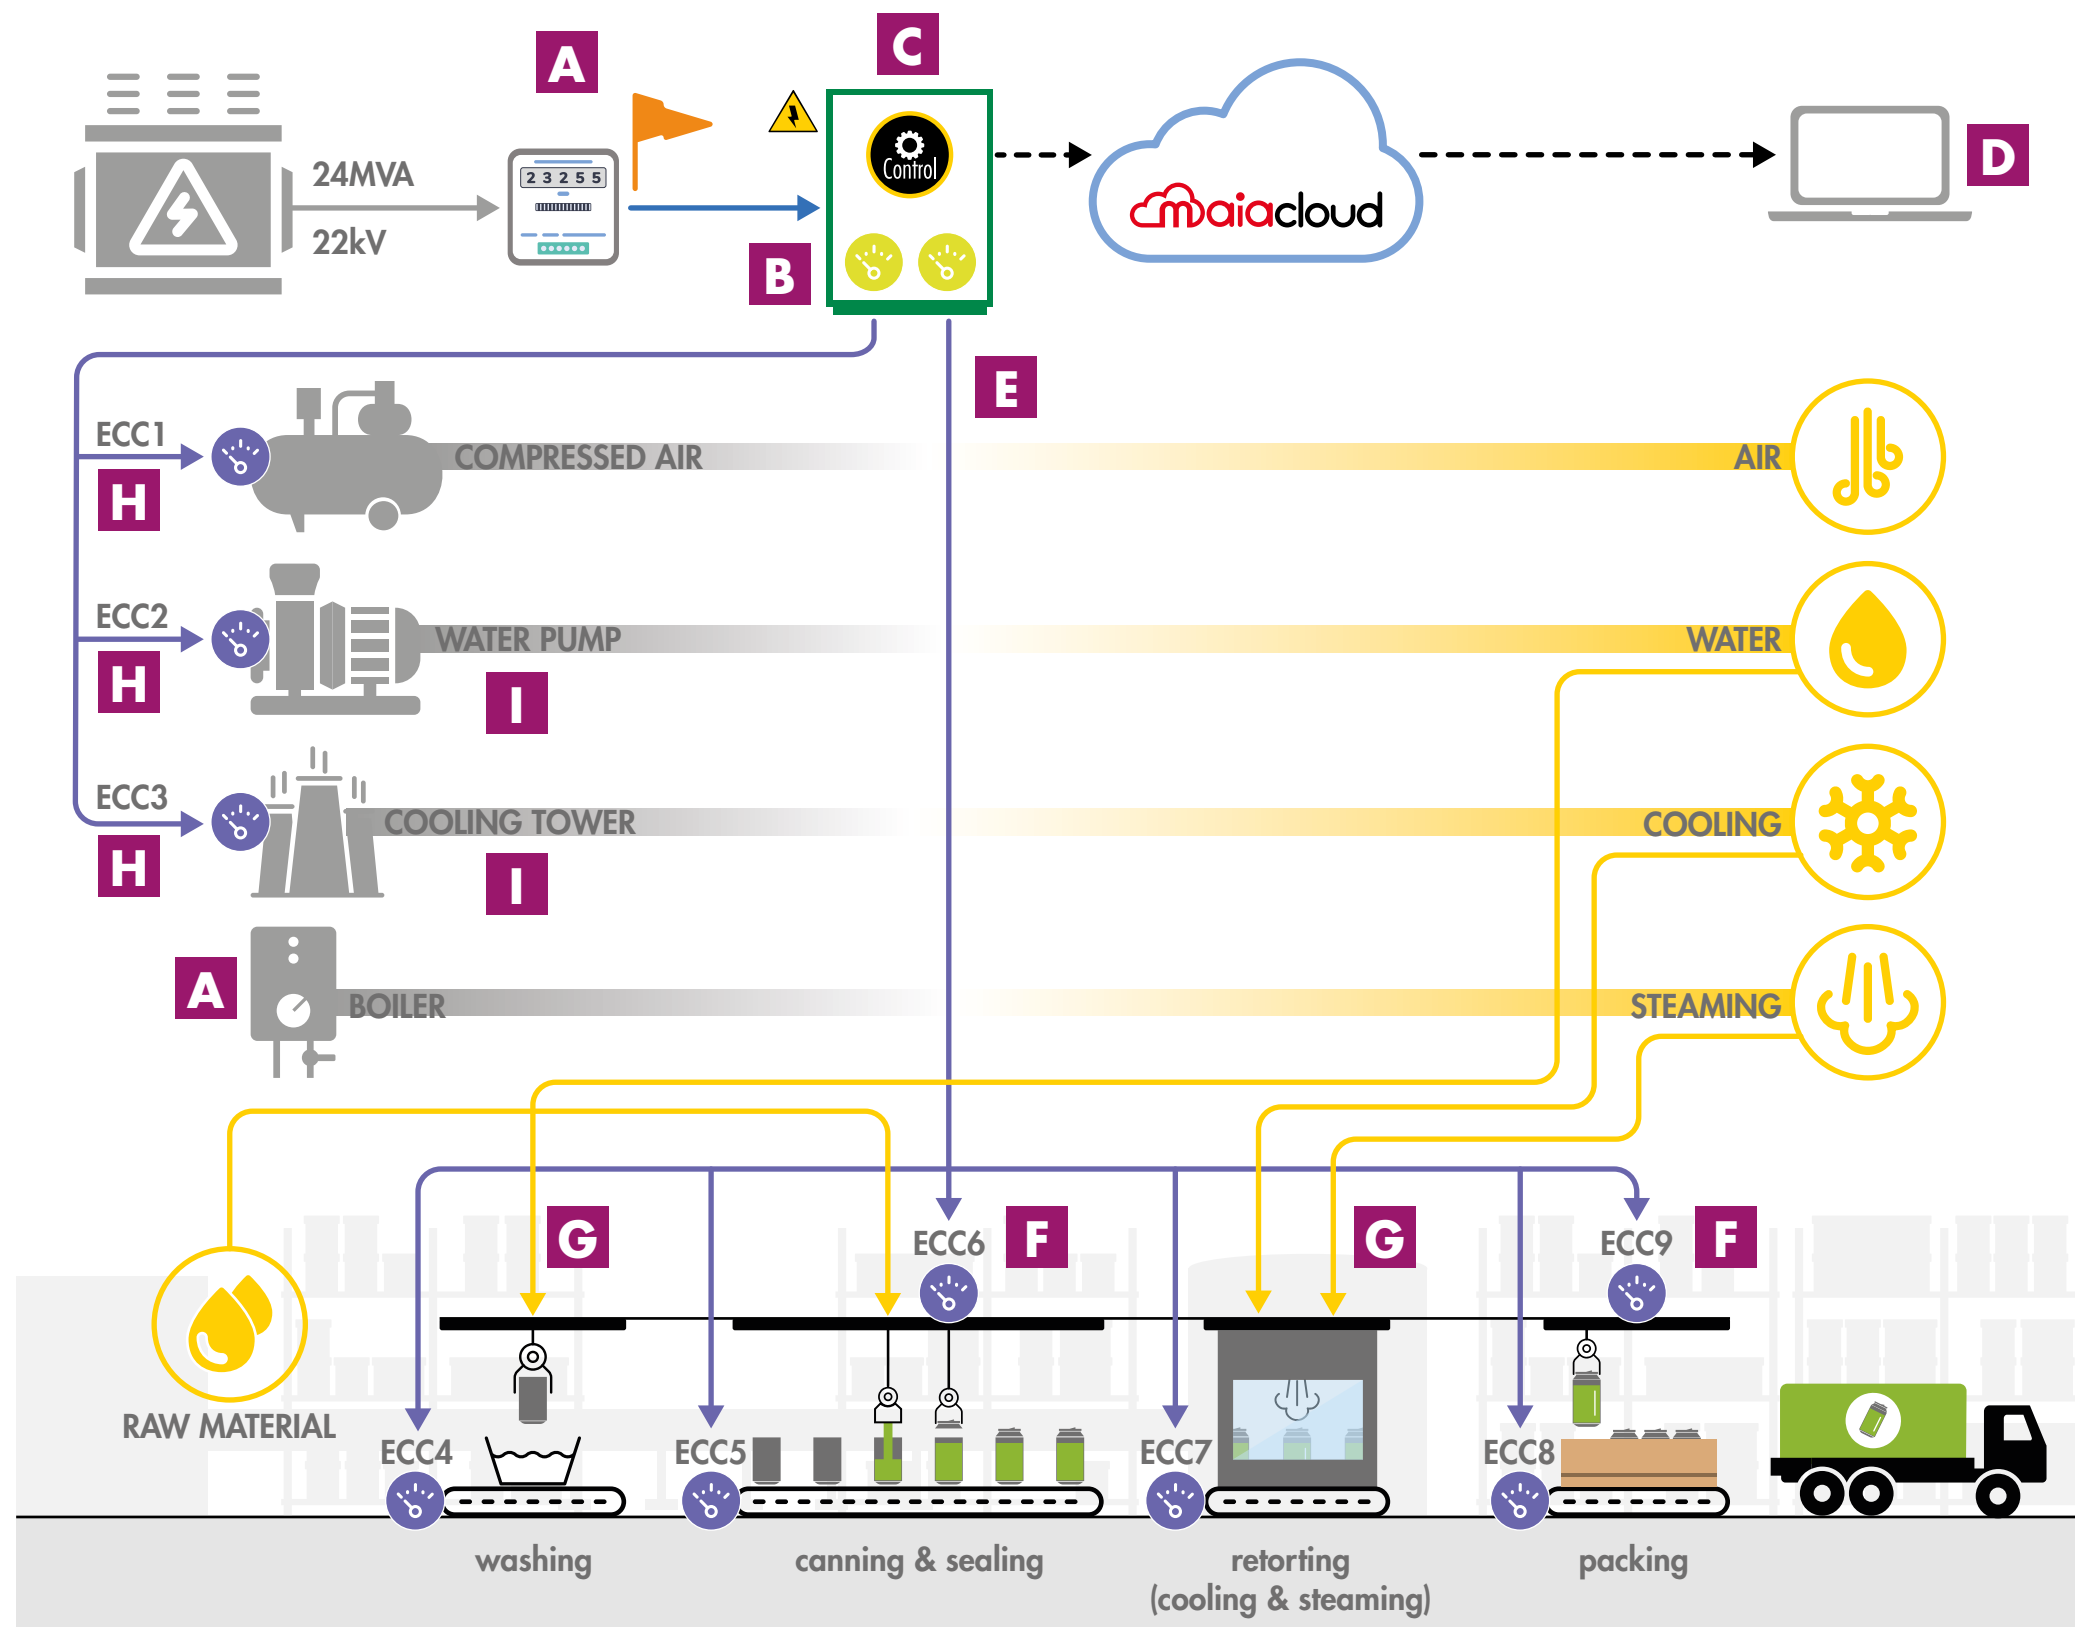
A

C

24MVA

22kV

2 3 2 5 5

Control

B

maiacloud

D

E

ECC1

H

COMPRESSED AIR

AIR

ECC2

H

WATER PUMP

I

WATER

ECC3

H

COOLING TOWER

I

COOLING

A

BOILER

STEAMING

RAW MATERIAL

G

ECC6

F

G

ECC9

F

ECC4

ECC5

ECC7

ECC8

washing

canning & sealing

retorting (cooling & steaming)

packing